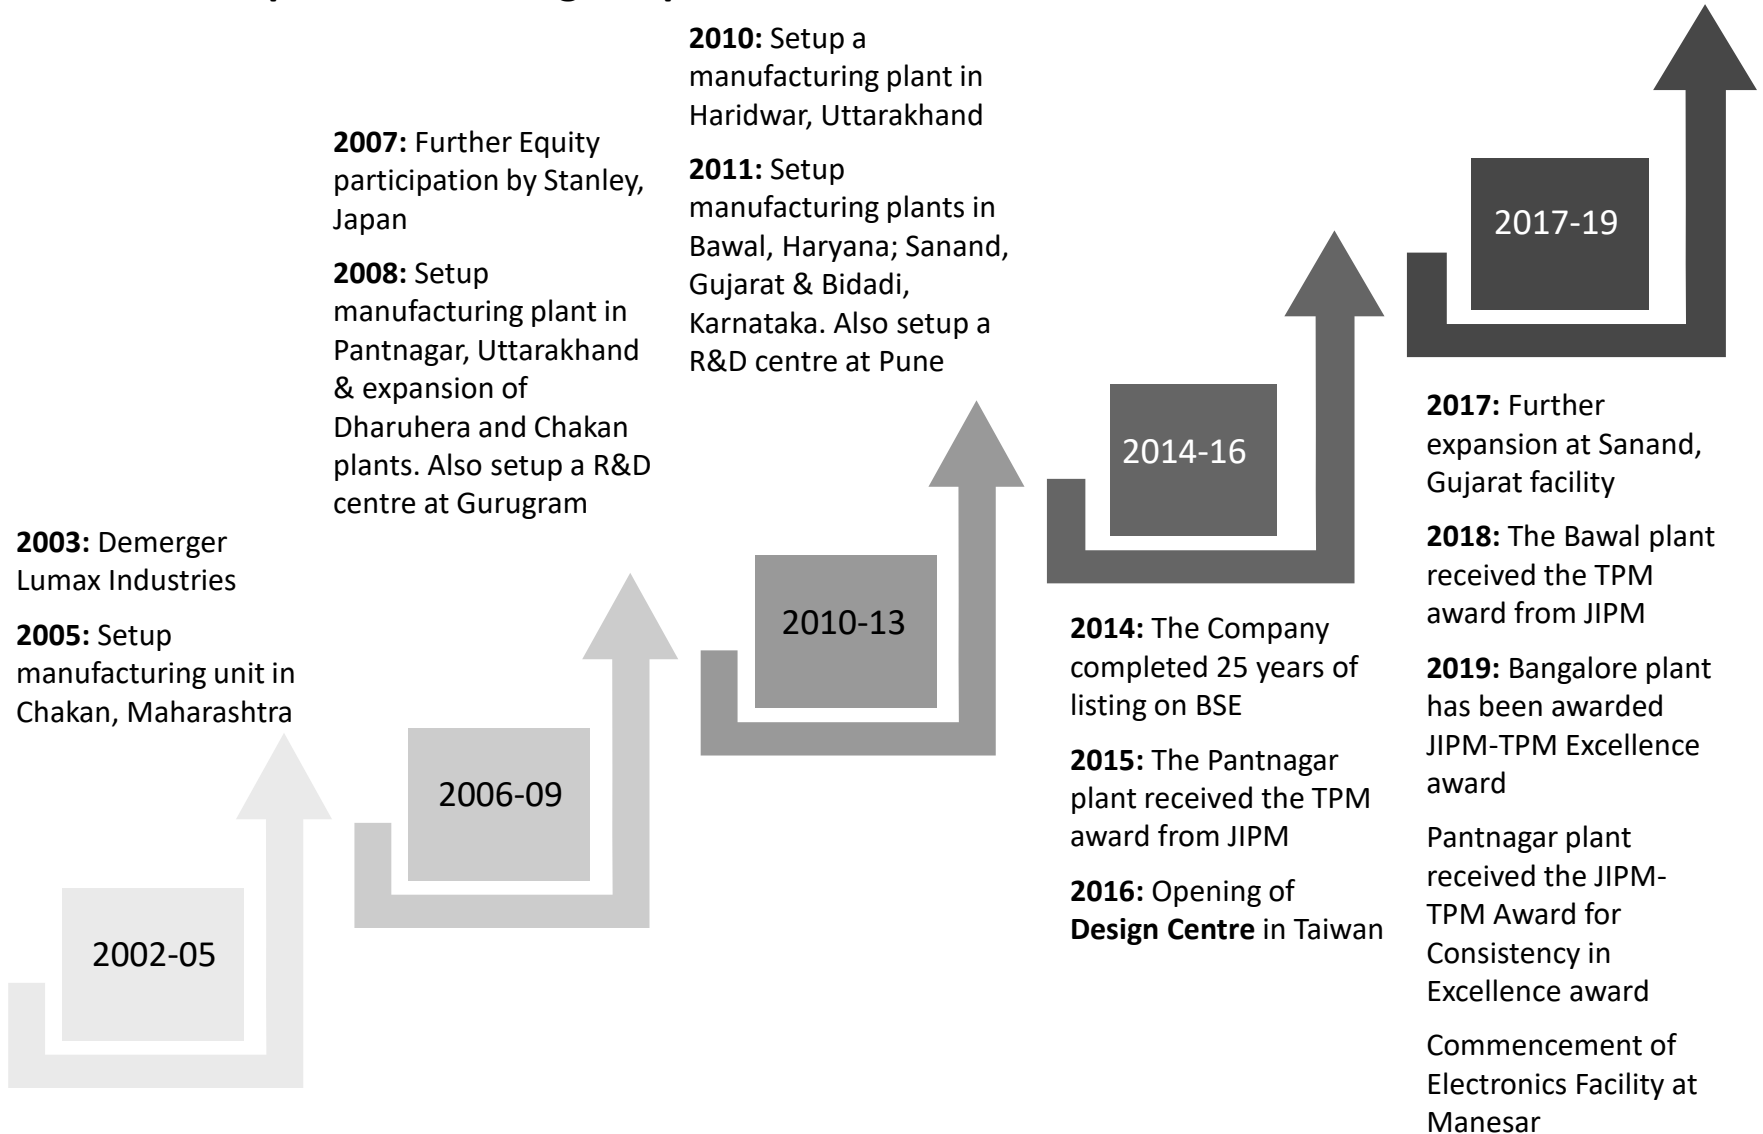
**2003:** Demerger Lumax Industries

**2005:** Setup manufacturing unit in Chakan, Maharashtra

2002-05

**2007:** Further Equity participation by Stanley, Japan

**2008:** Setup manufacturing plant in Pantnagar, Uttarakhand & expansion of Dharuhera and Chakan plants. Also setup a R&D centre at Gurugram

2006-09

**2010:** Setup a manufacturing plant in Haridwar, Uttarakhand

**2011:** Setup manufacturing plants in Bawal, Haryana; Sanand, Gujarat & Bidadi, Karnataka. Also setup a R&D centre at Pune

2010-13

2014-16

**2014:** The Company completed 25 years of listing on BSE

**2015:** The Pantnagar plant received the TPM award from JIPM

**2016:** Opening of **Design Centre** in Taiwan

2017-19

**2017:** Further expansion at Sanand, Gujarat facility

**2018:** The Bawal plant received the TPM award from JIPM

**2019:** Bangalore plant has been awarded JIPM-TPM Excellence award

Pantnagar plant received the JIPM-TPM Award for Consistency in Excellence award

Commencement of Electronics Facility at Manesar